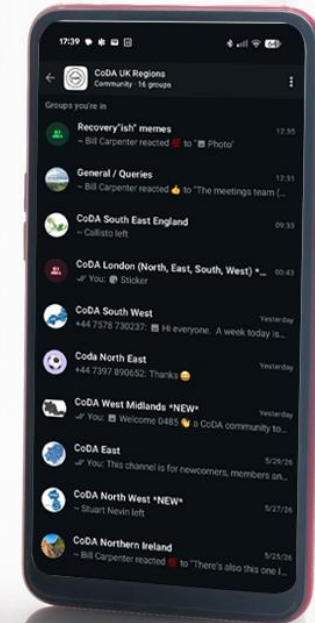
17:39

CoDA UK Regions
Community · 16 groups

Groups you're in

Recovery"ish" memes
~ Bill Carpenter reacted to "Photo"
12:35

General / Queries
~ Bill Carpenter reacted 👍 to "The meetings team (...
12:31

CoDA South East England
~ Callisto left
09:33

CoDA London (North, East, South, West) *...
You: Sticker
00:43

CoDA South West
+44 7578 730237: Hi everyone. A week today is...
Yesterday

Coda North East
+44 7397 890652: Thanks 😊
Yesterday

CoDA West Midlands *NEW*
You: Welcome 0485 👋 a CoDA community to...
Yesterday

CoDA East
You: This channel is for newcomers, members an...
5/29/26

CoDA North West *NEW*
~ Stuart Nevin left
5/27/26

CoDA Northern Ireland
~ Bill Carpenter reacted to "There's also this one I...
5/25/26